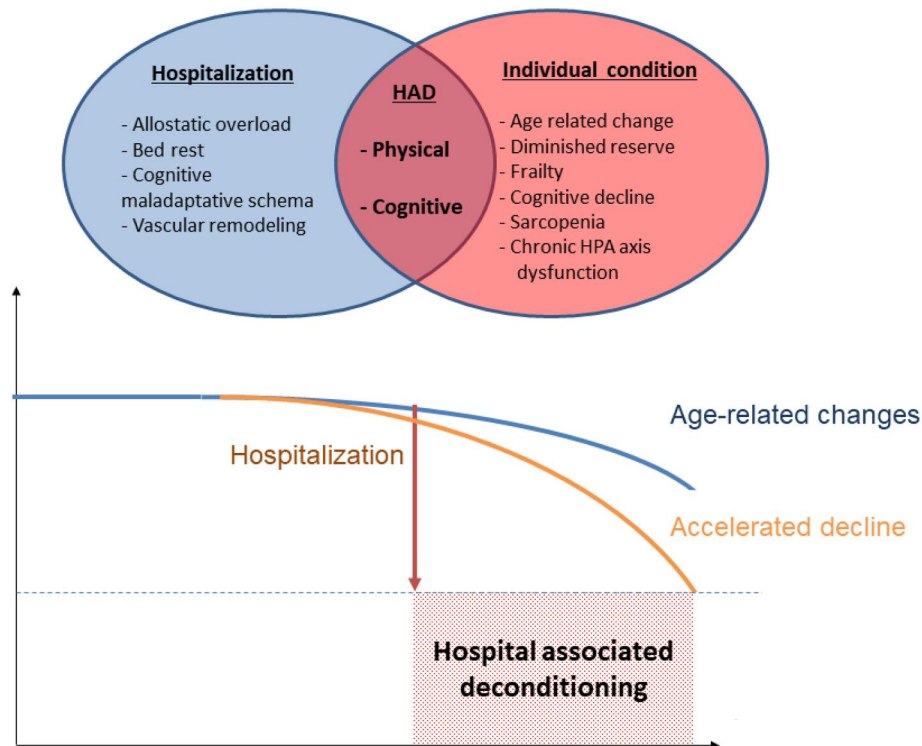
Hospitalization

- Allostatic overload
- Bed rest
- Cognitive maladaptative schema
- Vascular remodeling

HAD

- Physical

- Cognitive

Individual condition

- Age related change
- Diminished reserve
- Frailty
- Cognitive decline
- Sarcopenia
- Chronic HPA axis dysfunction

Age-related changes

Hospitalization

Accelerated decline

Hospital associated deconditioning